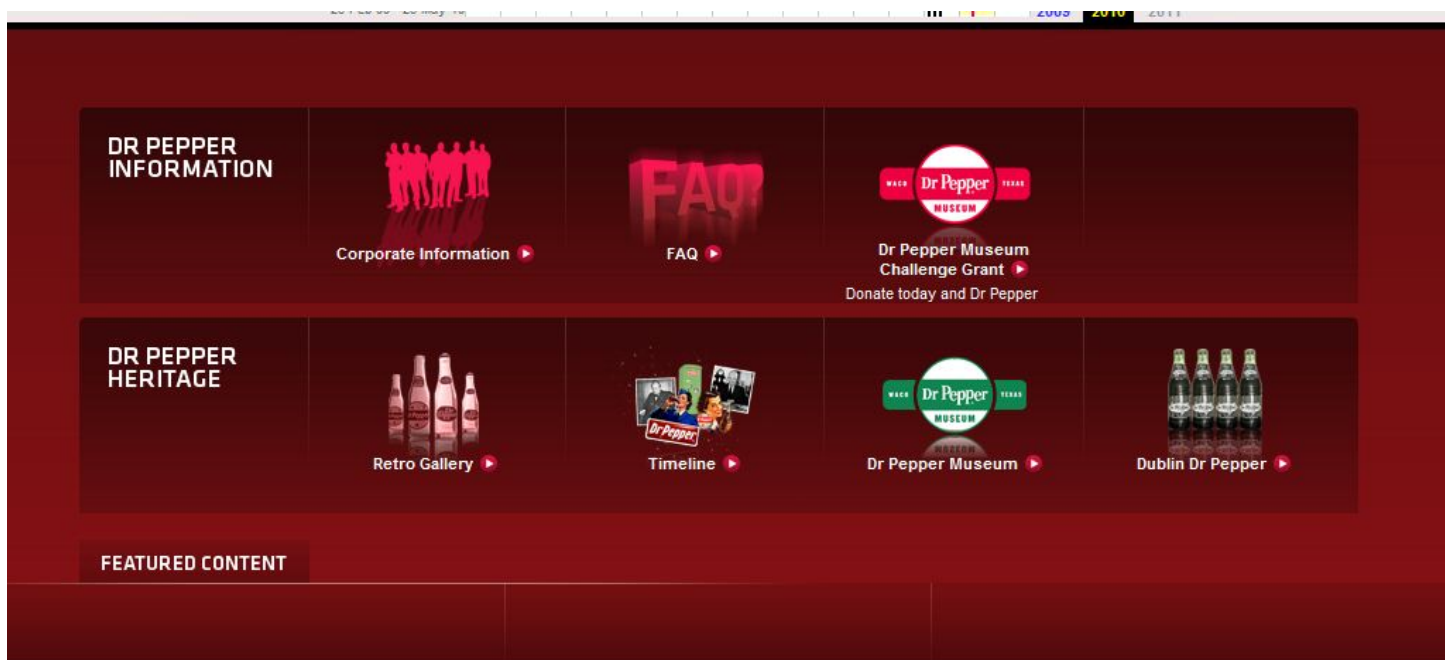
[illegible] 2009 2010 2011

DR PEPPER INFORMATION

FAQ

Corporate Information

FAQ

WACO Dr Pepper TEXAS MUSEUM

Dr Pepper Museum Challenge Grant

Donate today and Dr Pepper

DR PEPPER HERITAGE

Dr Pepper

WACO Dr Pepper TEXAS MUSEUM

Retro Gallery

Timeline

Dr Pepper Museum

Dublin Dr Pepper

FEATURED CONTENT